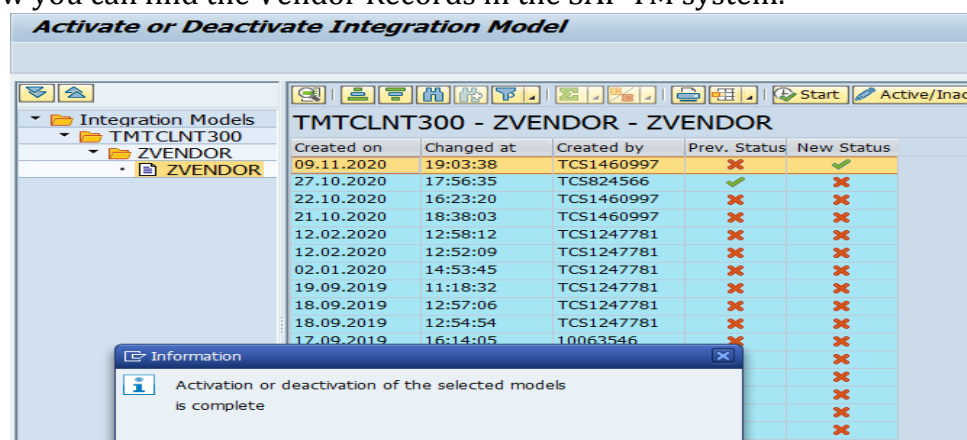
w you can find the Vendor Records in the SAP TM system.

Activate or Deactivate Integration Model

Start | Active/Inac

Integration Models
TMTCLNT300
ZVENDOR
ZVENDOR

TMTCLNT300 - ZVENDOR - ZVENDOR

| Created on | Changed at | Created by | Prev. Status | New Status |
|---|---|---|---|---|
| 09.11.2020 | 19:03:38 | TCS1460997 | ✗ | ✓ |
| 27.10.2020 | 17:56:35 | TCS824566 | ✓ | ✗ |
| 22.10.2020 | 16:23:20 | TCS1460997 | ✗ | ✗ |
| 21.10.2020 | 18:38:03 | TCS1460997 | ✗ | ✗ |
| 12.02.2020 | 12:58:12 | TCS1247781 | ✗ | ✗ |
| 12.02.2020 | 12:52:09 | TCS1247781 | ✗ | ✗ |
| 02.01.2020 | 14:53:45 | TCS1247781 | ✗ | ✗ |
| 19.09.2019 | 11:18:32 | TCS1247781 | ✗ | ✗ |
| 18.09.2019 | 12:57:06 | TCS1247781 | ✗ | ✗ |
| 18.09.2019 | 12:54:54 | TCS1247781 | ✗ | ✗ |
| 17.09.2019 | 16:14:05 | 10063546 | ✗ | ✗ |
| | | | | ✗ |
| | | | | ✗ |
| | | | | ✗ |
| | | | | ✗ |

Information

Activation or deactivation of the selected models is complete